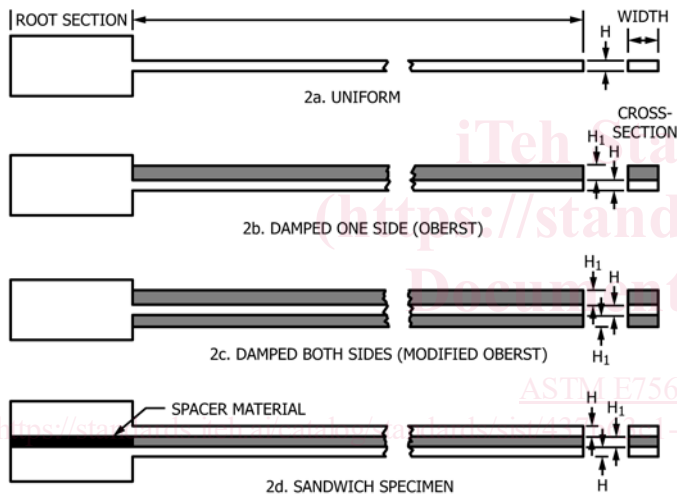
ROOT SECTION

WIDTH

H

2a. UNIFORM

CROSS-SECTION

$H_1$

H

2b. DAMPED ONE SIDE (OBERST)

$H_1$

H

$H_1$

2c. DAMPED BOTH SIDES (MODIFIED OBERST)

SPACER MATERIAL

H

$H_1$

H

2d. SANDWICH SPECIMEN

iTeh Sta
(https://stand
Document
ASTM E756
https://standards.iteh.ai/catalog/standards/sist/432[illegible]